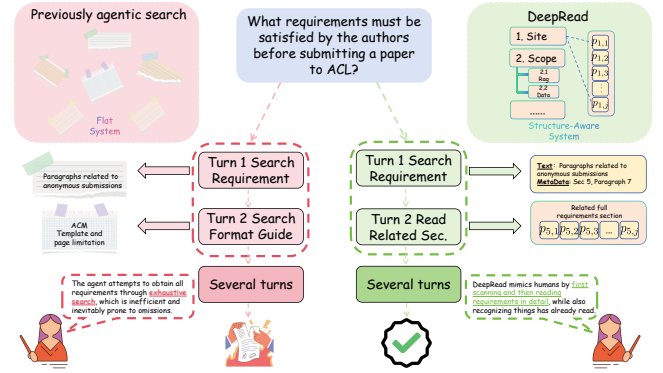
Previously agentic search

Flat System

What requirements must be satisfied by the authors before submitting a paper to ACL?

DeepRead

1. Site

2. Scope

2.1 Req

2.2 Data

......

$p_{1,1}$

$p_{1,2}$

$p_{1,3}$

$p_{1,j}$

Structure-Aware System

Paragraphs related to anonymous submissions

Turn 1 Search Requirement

Turn 1 Search Requirement

Text: Paragraphs related to anonymous submissions
MetaData: Sec 5, Paragraph 7

ACM Template and page limitation

Turn 2 Search Format Guide

Turn 2 Read Related Sec.

Related full requirements section

$p_{5,1}$ $p_{5,2}$ $p_{5,3}$ ... $p_{5,j}$

Several turns

Several turns

The agent attempts to obtain all requirements through exhaustive search, which is inefficient and inevitably prone to omissions.

DeepRead mimics humans by first scanning and then reading requirements in detail, while also recognizing things has already read.